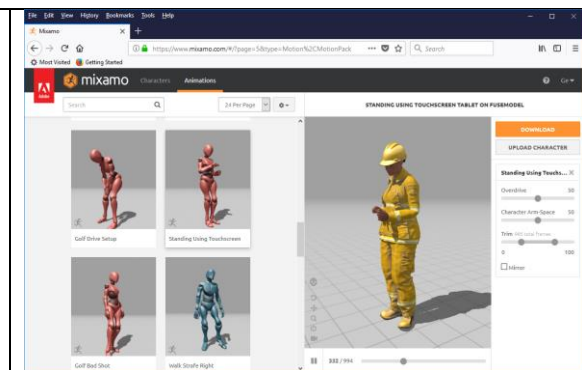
File Edit View History Bookmarks Tools Help

Mixamo

https://www.mixamo.com/#/?page=5&type=Motion%2CMotionPack

Search

Most Visited Getting Started

Adobe

mixamo Characters Animations

Search

24 Per Page

STANDING USING TOUCHSCREEN TABLET ON FUSEMODEL

DOWNLOAD

UPLOAD CHARACTER

Golf Drive Setup

Standing Using Touchscreen

Standing Using Touchs...

Overdrive 50

Character Arm-Space 50

Trim

0 100

Mirror

Golf Bad Shot

Walk Strafe Right

332 / 994